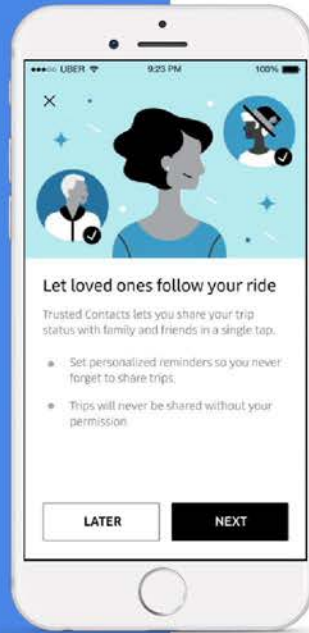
●●●○○ UBER 9:23 PM 100%

×

Let loved ones follow your ride

Trusted Contacts lets you share your trip status with family and friends in a single tap.

• Set personalized reminders so you never forget to share trips.

• Trips will never be shared without your permission.

LATER

NEXT